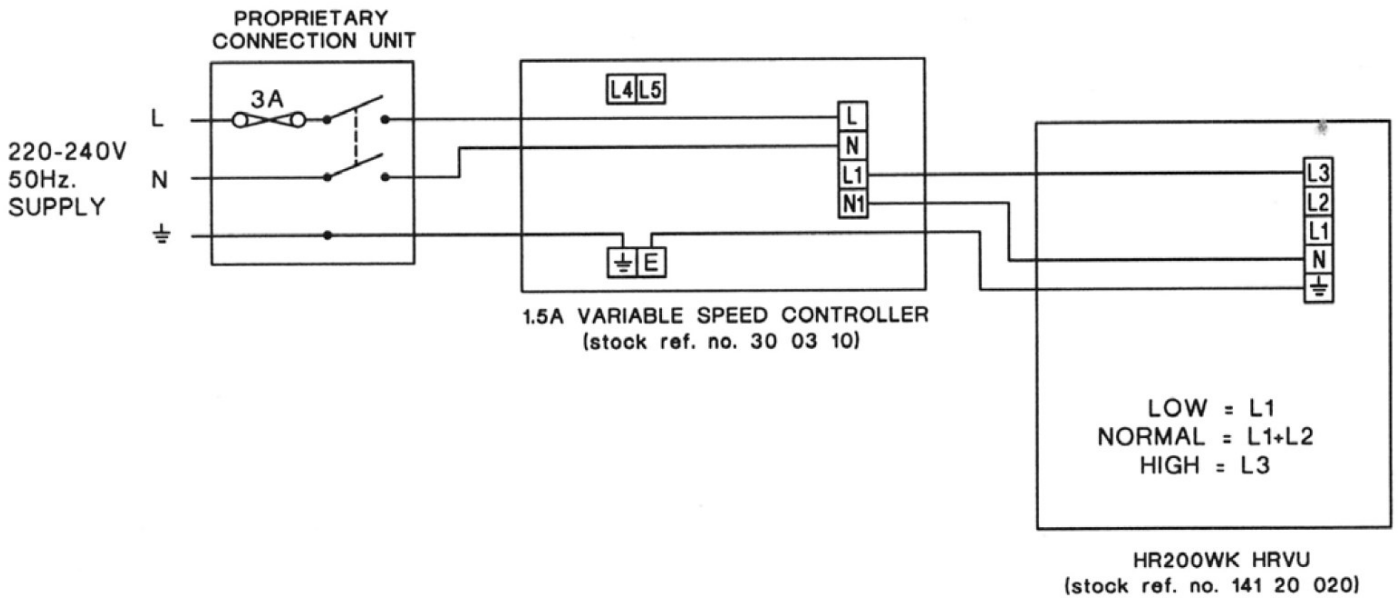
PROPRIETARY CONNECTION UNIT

3A

L

N

⏚

220-240V 50Hz. SUPPLY

L4 L5

L

N

L1

N1

⏚ E

1.5A VARIABLE SPEED CONTROLLER (stock ref. no. 30 03 10)

L3

L2

L1

N

⏚

LOW = L1
NORMAL = L1+L2
HIGH = L3

HR200WK HRVU (stock ref. no. 141 20 020)